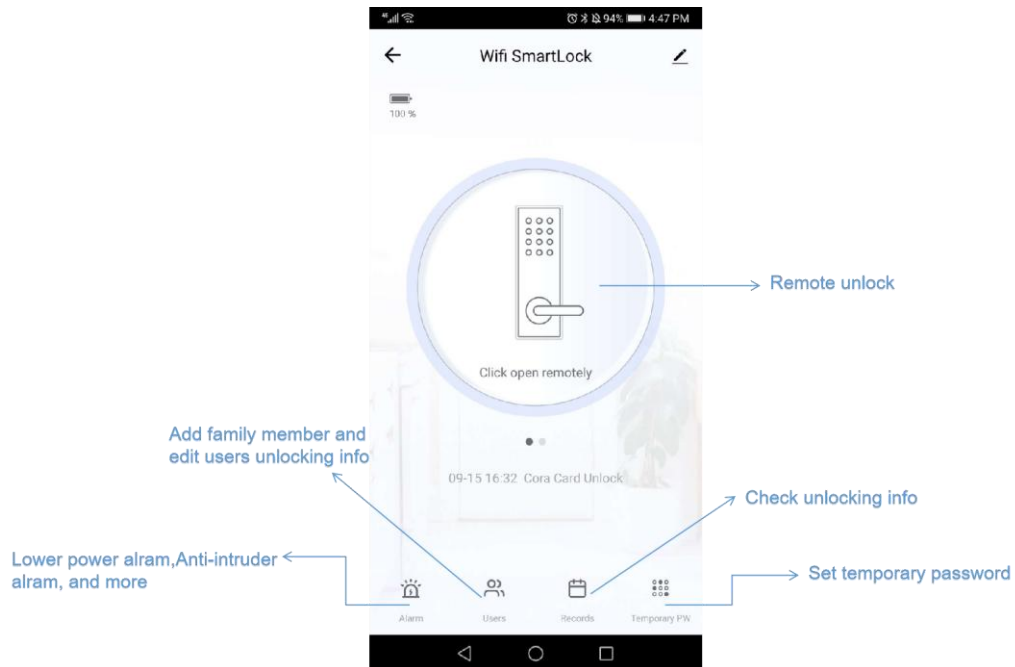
94% 4:47 PM

Wifi SmartLock

100 %

Click open remotely

Remote unlock

Add family member and edit users unlocking info

09-15 16:32 Cora Card Unlock

Check unlocking info

Lower power alram,Anti-intruder alram, and more

Set temporary password

Alarm

Users

Records

Temporary PW